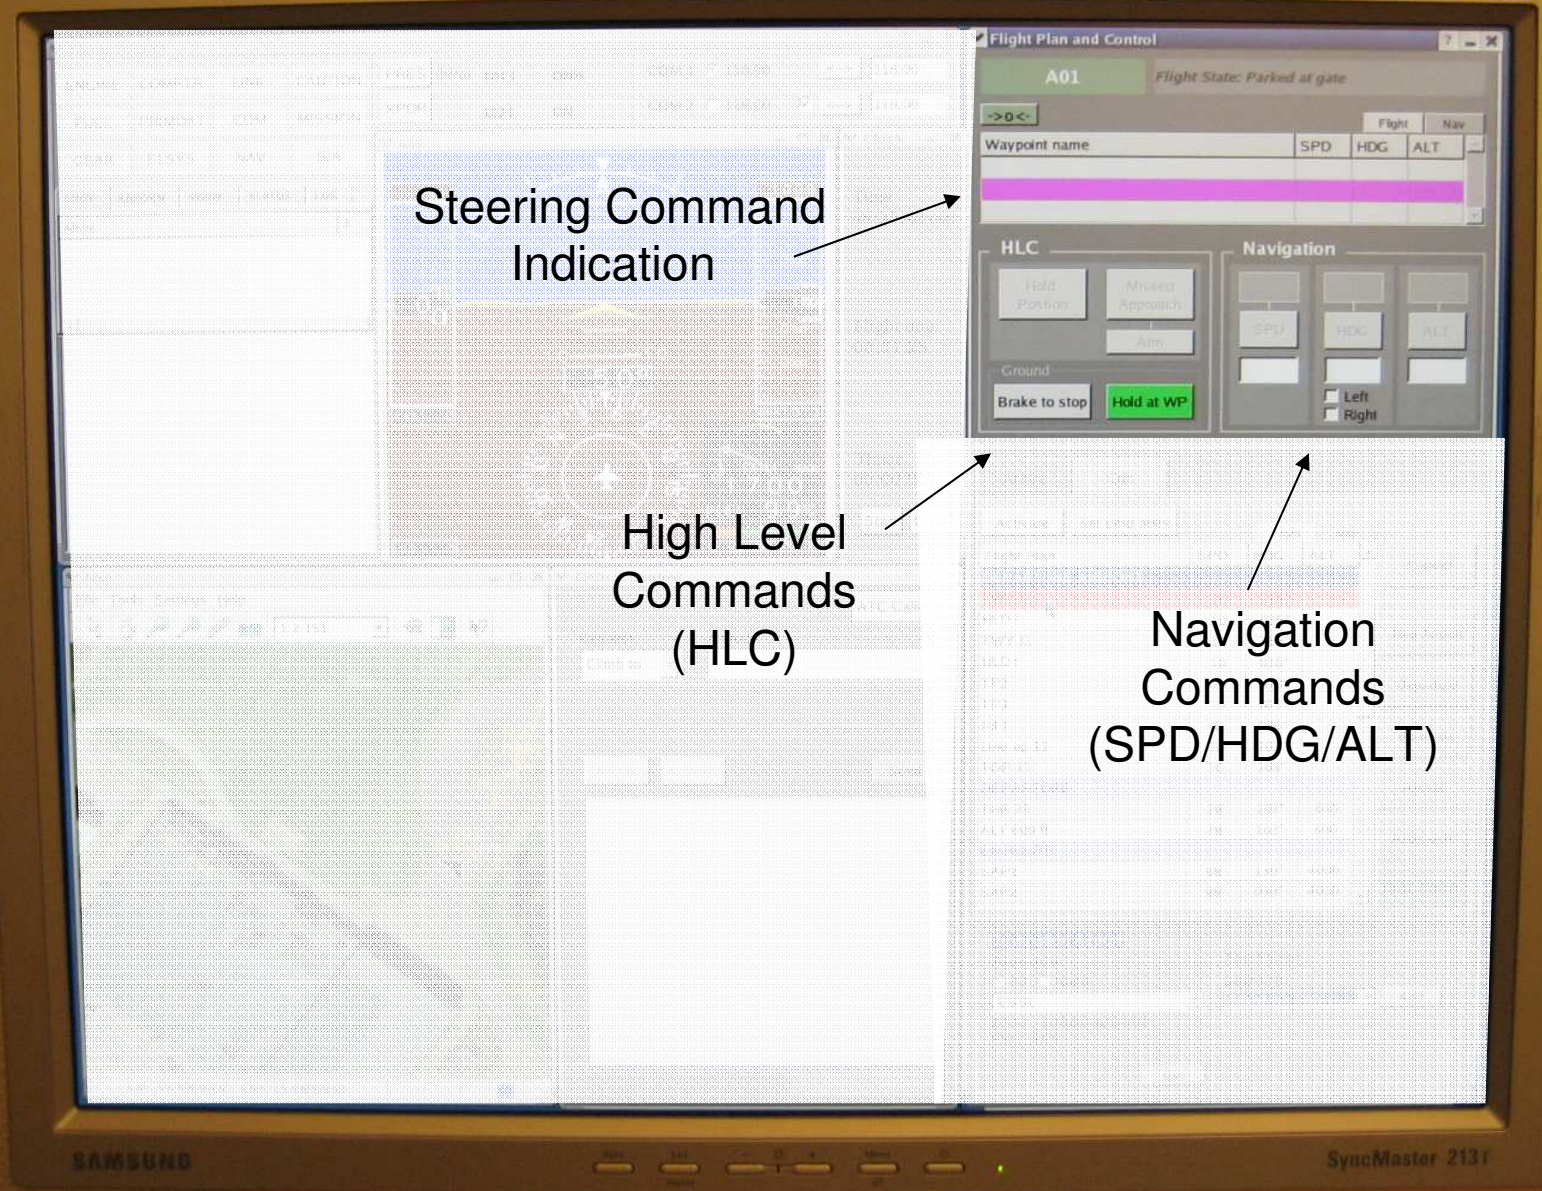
Flight Plan and Control

A01

Flight State: Parked at gate

->0<-

Flight

Nav

| Waypoint name | SPD | HDG | ALT |
|---|---|---|---|

Steering Command Indication

HLC

Hold Position

Missed Approach

Arm

Ground

Brake to stop

Hold at WP

Navigation

SPD

HDG

ALT

Left

Right

High Level Commands (HLC)

Navigation Commands (SPD/HDG/ALT)

SAMSUNG

SyncMaster 213T